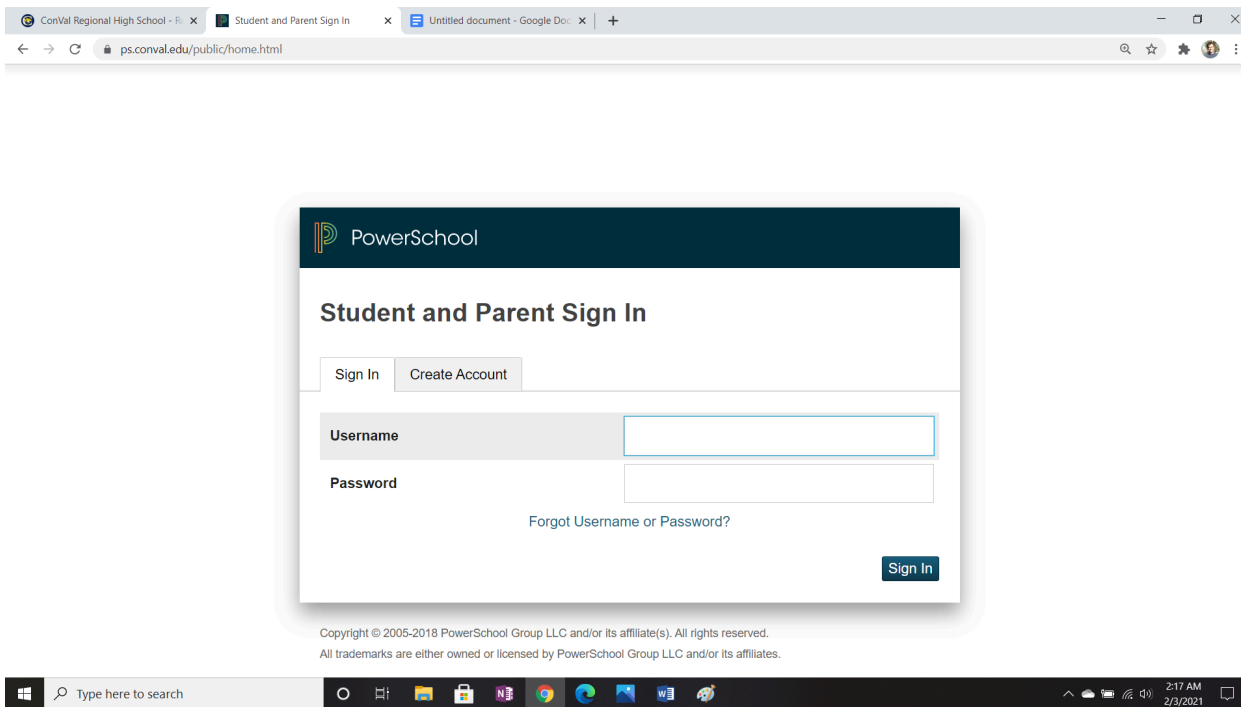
ConVal Regional High School - R
Student and Parent Sign In
Untitled document - Google Doc
ps.conval.edu/public/home.html

PowerSchool

Student and Parent Sign In

Sign In
Create Account

Username
Password

Forgot Username or Password?

Sign In

Copyright © 2005-2018 PowerSchool Group LLC and/or its affiliate(s). All rights reserved.
All trademarks are either owned or licensed by PowerSchool Group LLC and/or its affiliates.

Type here to search

2:17 AM
2/3/2021